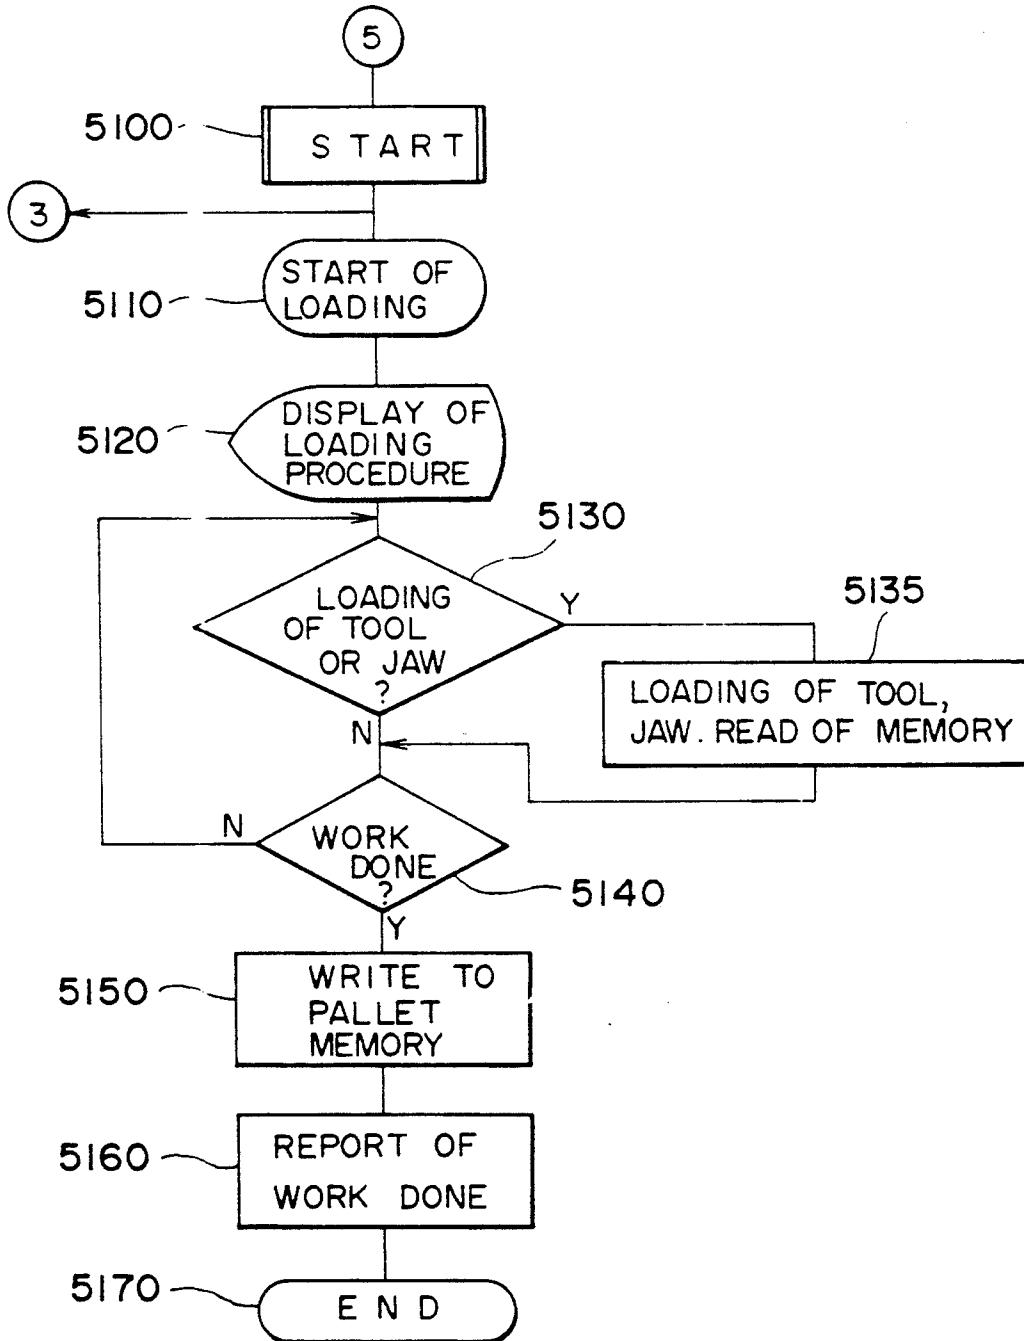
5

5100

START

3

START OF LOADING

5110

5120

DISPLAY OF LOADING PROCEDURE

5130

LOADING OF TOOL OR JAW ?

Y

5135

LOADING OF TOOL, JAW. READ OF MEMORY

N

N

WORK DONE ?

5140

Y

5150

WRITE TO PALLET MEMORY

5160

REPORT OF WORK DONE

5170

END